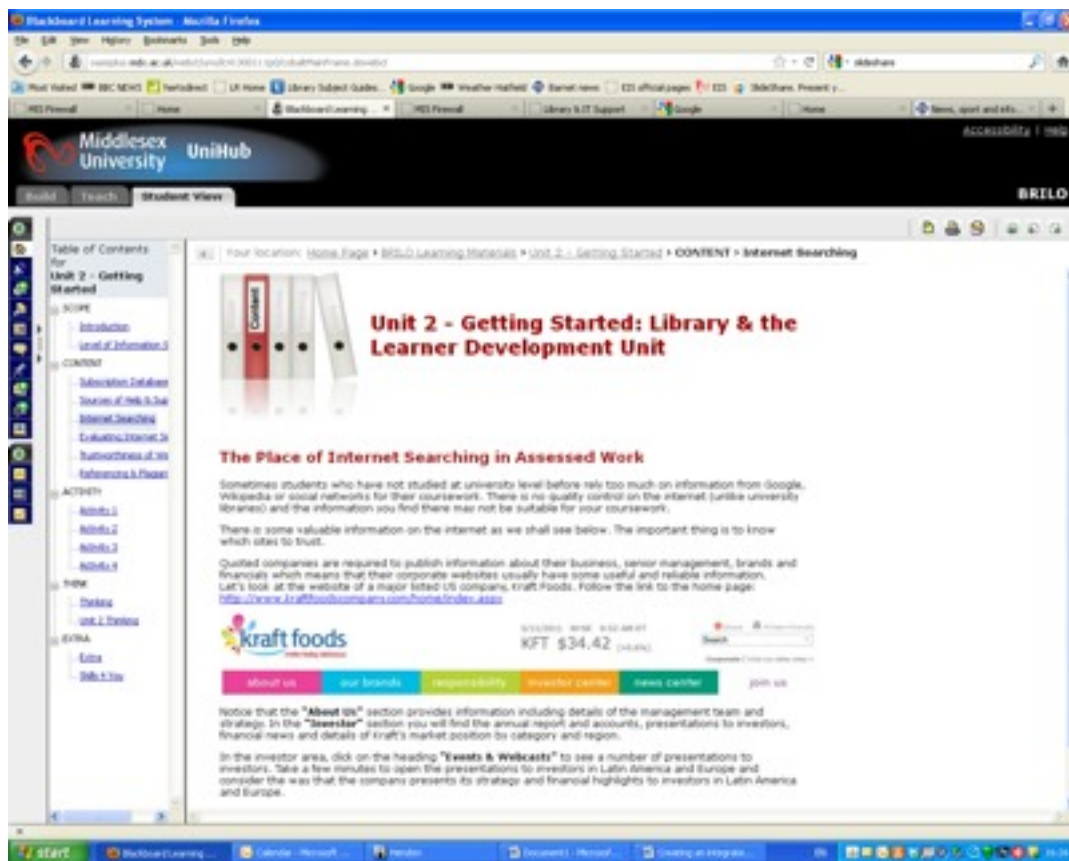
Blackboard Learning System - Mozilla Firefox

File Edit View History Bookmarks Tools Help

Most Visited BBC NEWS Hertsdirect LR Home Library Subject Guides Google Weather Hatfield Barnet news EIS official pages EIS SlideShare

MIS Firewall | Home | Blackboard Learning ... | MIS Firewall | Library & IT Support | Google | Home | News, sport and info...

Middlesex University UniHub

Accessibility | Help

Build Teach Student View

BRILO

Table of Contents for Unit 2 - Getting Started

SCOPE
Introduction
Level of Information S
CONTENT
Subscription Databases
Sources of Web & Sub
Internet Searching
Evaluating Internet Sc
Trustworthiness of We
Referencing & Plagiari
ACTIVITY
Activity 1
Activity 2
Activity 3
Activity 4
THINK
Thinking
Unit 2 Thinking
EXTRA
Extra
Skills 4 You

Your location: Home Page > BRILO Learning Materials > Unit 2 - Getting Started > CONTENT > Internet Searching

Content

Unit 2 - Getting Started: Library & the Learner Development Unit

The Place of Internet Searching in Assessed Work

Sometimes students who have not studied at university level before rely too much on information from Google, Wikipedia or social networks for their coursework. There is no quality control on the internet (unlike university libraries) and the information you find there may not be suitable for your coursework.

There is some valuable information on the internet as we shall see below. The important thing is to know which sites to trust.

Quoted companies are required to publish information about their business, senior management, brands and financials which means that their corporate websites usually have some useful and reliable information. Let's look at the website of a major listed US company, Kraft Foods. Follow the link to the home page: http://www.kraftfoodscompany.com/home/index.aspx

kraft foods

KFT $34.42

about us | our brands | responsibility | investor center | news center | join us

Notice that the "About Us" section provides information including details of the management team and strategy. In the "Investor" section you will find the annual report and accounts, presentations to investors, financial news and details of Kraft's market position by category and region.

In the investor area, click on the heading "Events & Webcasts" to see a number of presentations to investors. Take a few minutes to open the presentations to investors in Latin America and Europe and consider the was that the company presents its strategy and financial highlights to investors in Latin America and Europe.

start | Blackboard Learning... | Calendar - Microsoft ... | Heralder | Document1 - Microsof... | Creating an integrate...